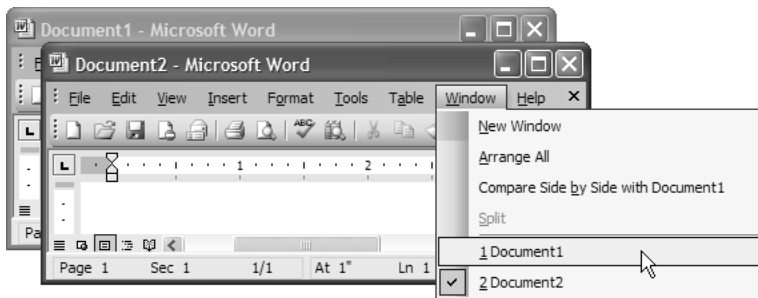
Document1 - Microsoft Word

Document2 - Microsoft Word

File Edit View Insert Format Tools Table Window Help ×

1 · · · 2 · · ·

Page 1 Sec 1 1/1 At 1" Ln 1

Pa

New Window

Arrange All

Compare Side by Side with Document1

Split

1 Document1

2 Document2